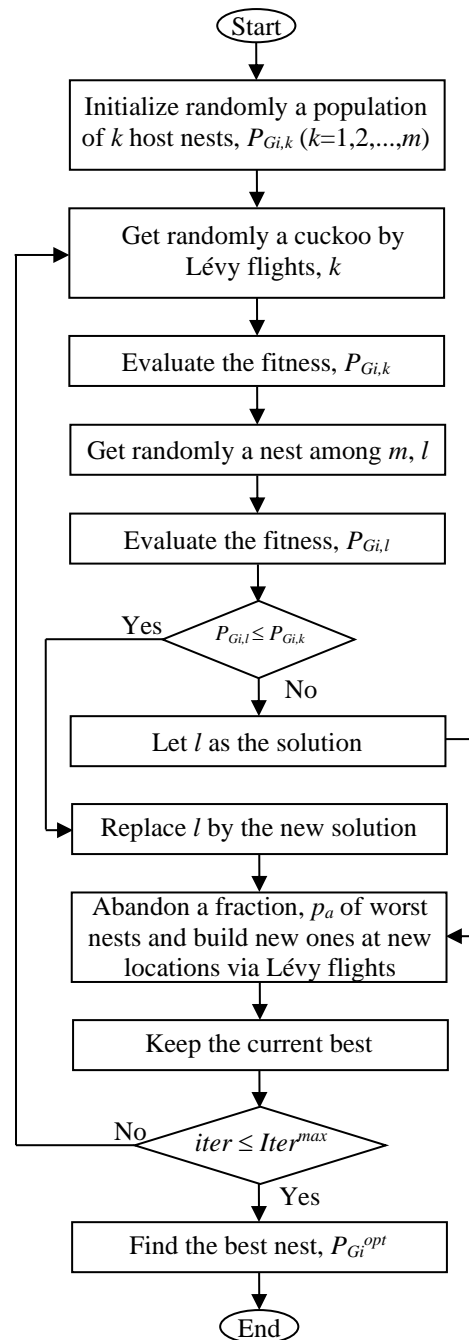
Start

Initialize randomly a population of $k$ host nests, $P_{Gi,k}$ ($k$=1,2,...,$m$)

Get randomly a cuckoo by Lévy flights, $k$

Evaluate the fitness, $P_{Gi,k}$

Get randomly a nest among $m$, $l$

Evaluate the fitness, $P_{Gi,l}$

Yes

$P_{Gi,l} \leq P_{Gi,k}$

No

Let $l$ as the solution

Replace $l$ by the new solution

Abandon a fraction, $p_a$ of worst nests and build new ones at new locations via Lévy flights

Keep the current best

No

$iter \leq Iter^{max}$

Yes

Find the best nest, $P_{Gi}^{opt}$

End